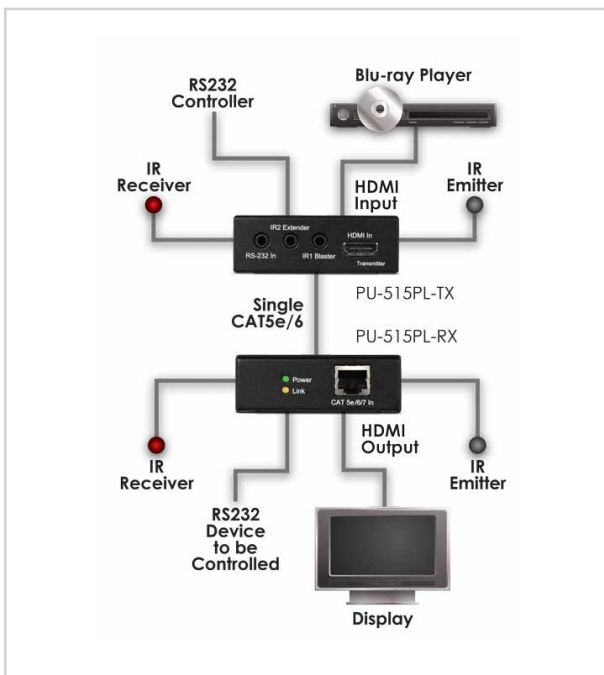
RS232
Controller

Blu-ray Player

IR
Receiver

IR
Emitter

HDMI
Input

IR2 Extender
RS-232 In
IR1 Blaster
HDMI In
Transmitter

Single
CAT5e/6

PU-515PL-TX

PU-515PL-RX

Power
Link
CAT 5e/6/7 In

HDMI
Output

IR
Receiver

IR
Emitter

RS232
Device
to be
Controlled

Display